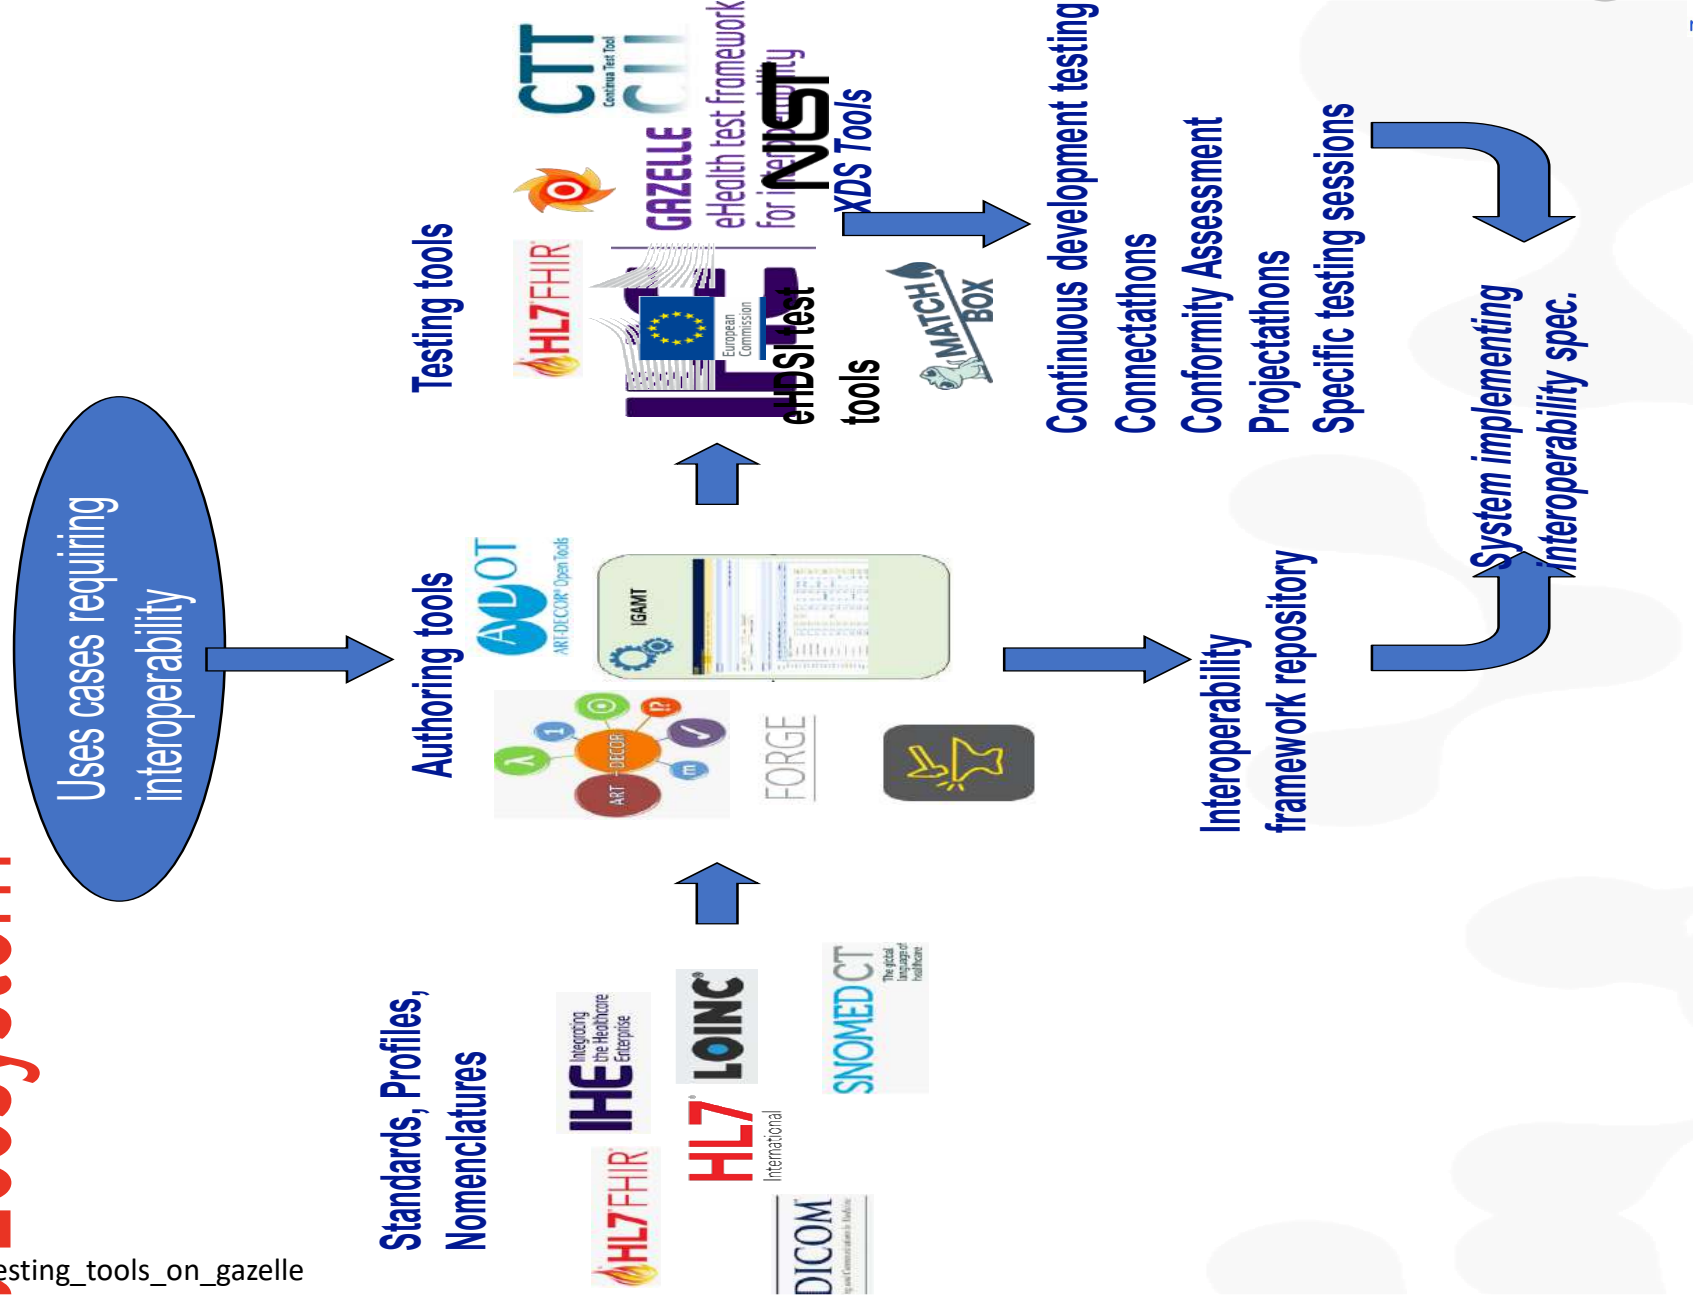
Uses cases requiring interoperability

Authoring tools

ART-DECOR Open Tools

IGAMT

ART-DECOR

FORGE

Standards, Profiles, Nomenclatures

IHE Integrating the Healthcare Enterprise

LOINC

HL7 International

HL7FHIR

SNOMED CT The global language of healthcare

DICOM

Testing tools

HL7FHIR

CTT Continua Test Tool

GAZELLE eHealth test framework for interoperability

NIST XDS Tools

European Commission

eHDSI test tools

MATCHBOX

Continuous development testing
Connectathons
Conformity Assessment
Projectathons
Specific testing sessions

Interoperability framework repository

System implementing interoperability spec.

esting_tools_on_gazelle